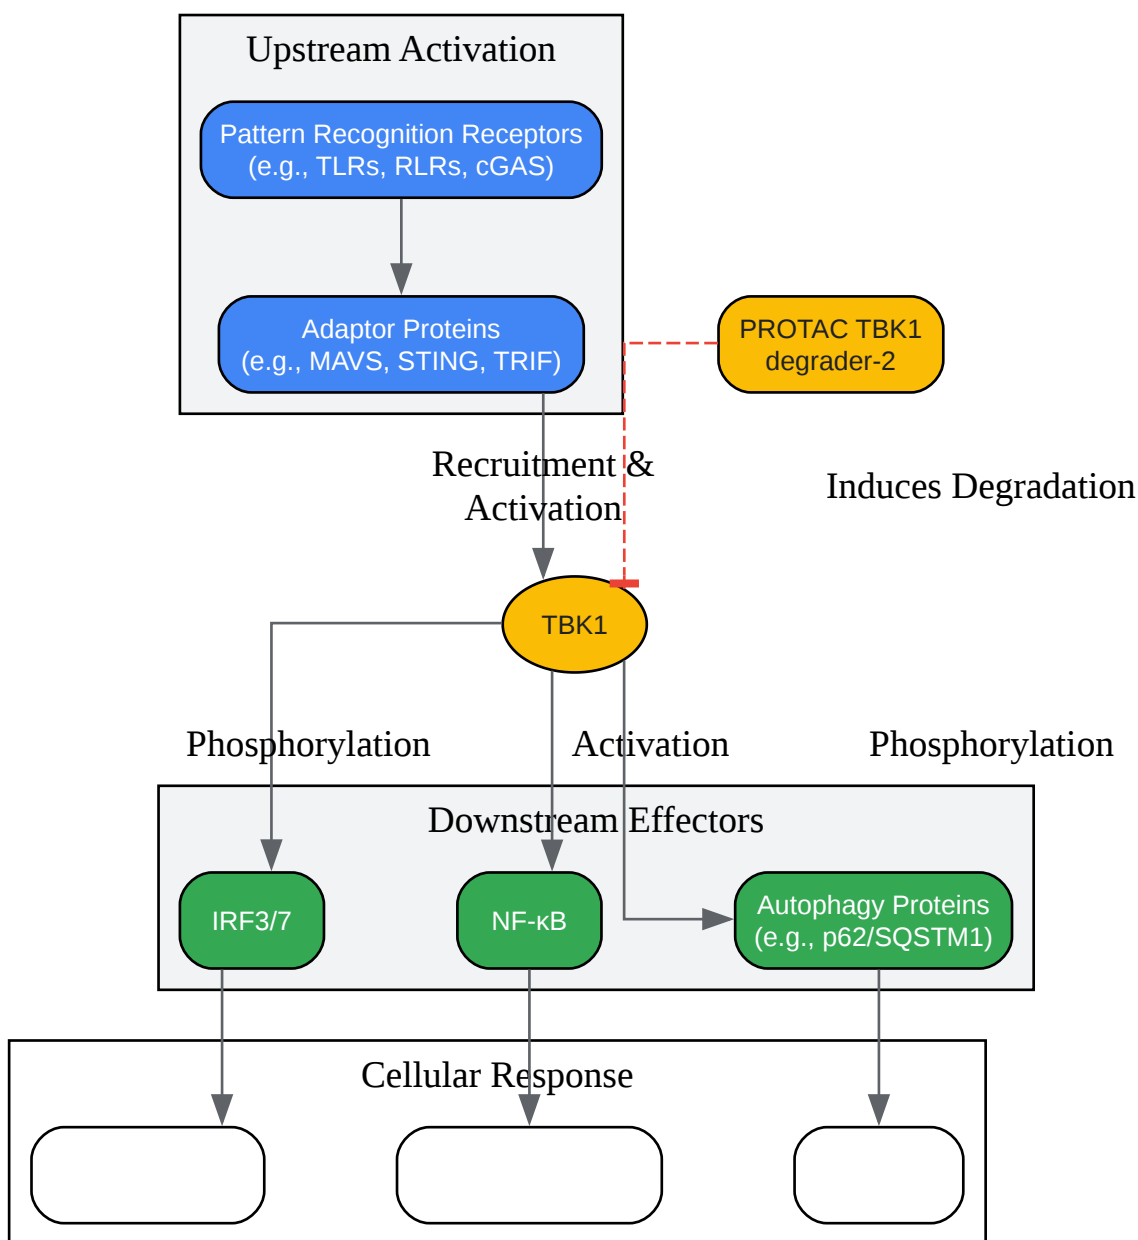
Upstream Activation

Pattern Recognition Receptors (e.g., TLRs, RLRs, cGAS)

Adaptor Proteins (e.g., MAVS, STING, TRIF)

PROTAC TBK1 degrader-2

Recruitment & Activation

Induces Degradation

TBK1

Phosphorylation

Activation

Phosphorylation

Downstream Effectors

IRF3/7

NF-κB

Autophagy Proteins (e.g., p62/SQSTM1)

Cellular Response